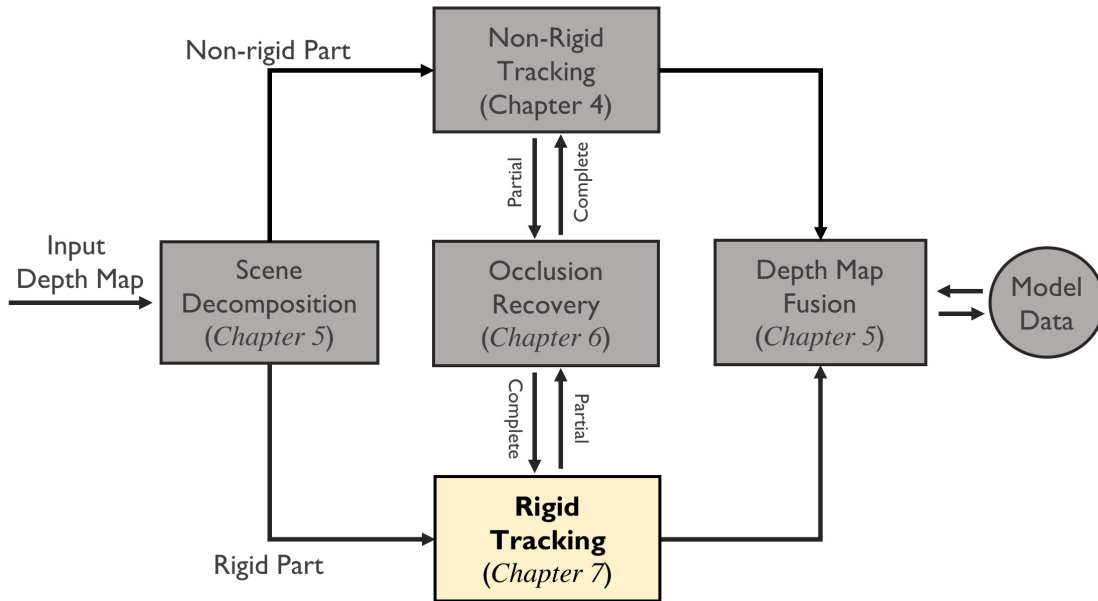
Non-rigid Part

Non-Rigid Tracking (Chapter 4)

Partial

Complete

Input Depth Map

Scene Decomposition (Chapter 5)

Occlusion Recovery (Chapter 6)

Depth Map Fusion (Chapter 5)

Model Data

Complete

Partial

Rigid Tracking (Chapter 7)

Rigid Part